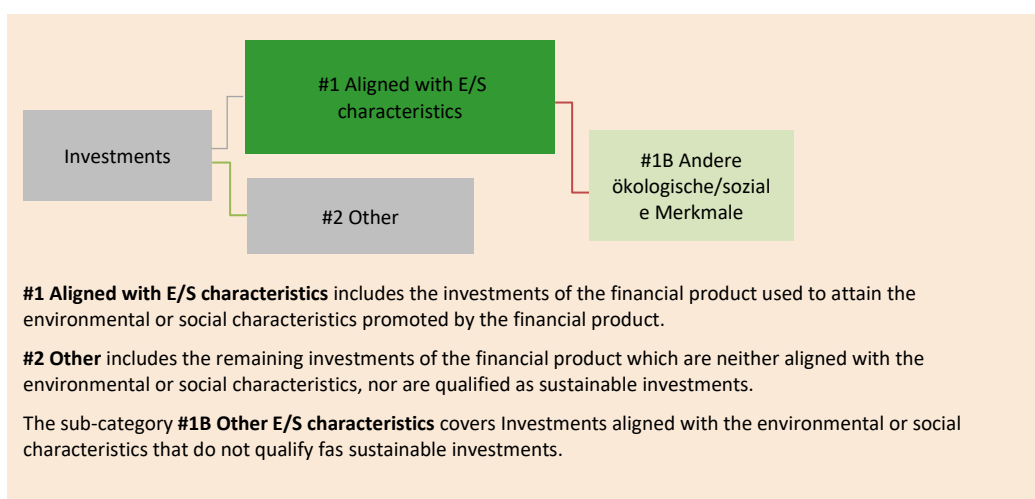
#1 Aligned with E/S characteristics

Investments

#1B Andere ökologische/soziale Merkmale

#2 Other

**#1 Aligned with E/S characteristics** includes the investments of the financial product used to attain the environmental or social characteristics promoted by the financial product.

**#2 Other** includes the remaining investments of the financial product which are neither aligned with the environmental or social characteristics, nor are qualified as sustainable investments.

The sub-category **#1B Other E/S characteristics** covers Investments aligned with the environmental or social characteristics that do not qualify fas sustainable investments.